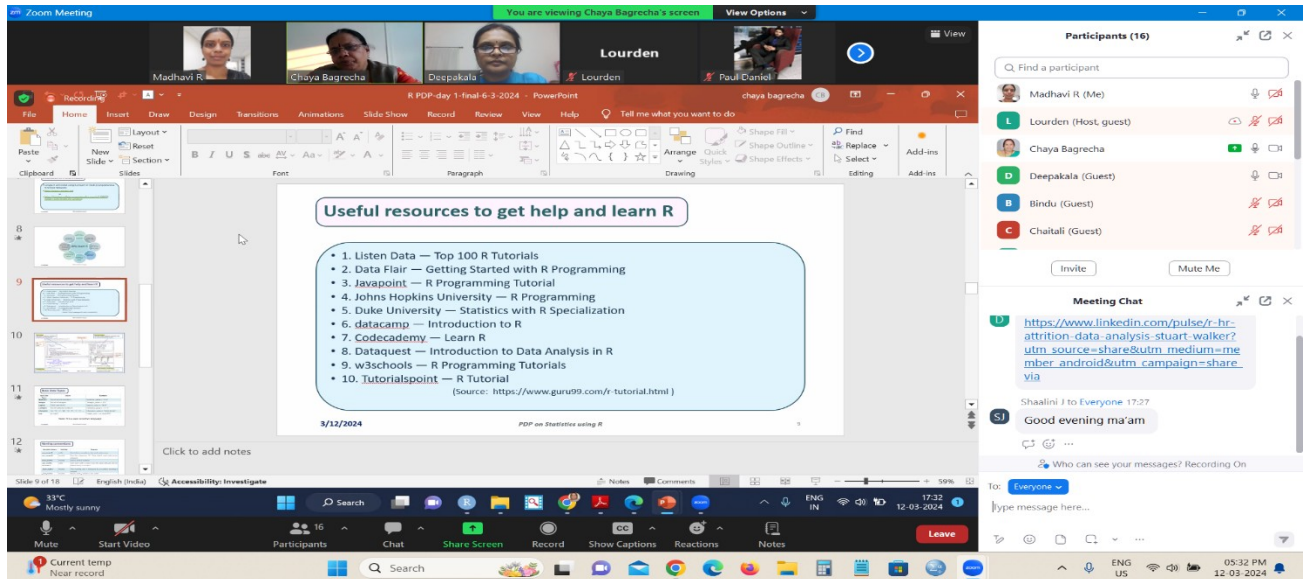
Zoom Meeting
You are viewing Chaya Bagrecha's screen
View Options
View

Madhavi R
Chaya Bagrecha
Deepakala
Lourden
Lourden
Paul Daniel

Recording
R PDP-day 1-final-6-3-2024 - PowerPoint
chaya bagrecha CB

File Home Insert Draw Design Transitions Animations Slide Show Record Review View Help Tell me what you want to do

Paste New Slide Layout Reset Section
Clipboard Slides Font Paragraph Drawing Editing Add-ins
Arrange Quick Styles Shape Fill Shape Outline Shape Effects Find Replace Select Add-ins

Useful resources to get help and learn R

• 1. Listen Data — Top 100 R Tutorials
• 2. Data Flair — Getting Started with R Programming
• 3. Javapoint — R Programming Tutorial
• 4. Johns Hopkins University — R Programming
• 5. Duke University — Statistics with R Specialization
• 6. datacamp — Introduction to R
• 7. Codecademy — Learn R
• 8. Dataquest — Introduction to Data Analysis in R
• 9. w3schools — R Programming Tutorials
• 10. Tutorialspoint — R Tutorial
(Source: https://www.guru99.com/r-tutorial.html )

3/12/2024
PDP on Statistics using R
9

Click to add notes

8
9
10
11
12

Slide 9 of 18 English (India) Accessibility: Investigate Notes Comments 59%

33°C Mostly sunny
Search
ENG IN 17:32 12-03-2024

Mute Start Video Participants 16 Chat Share Screen Record Show Captions Reactions Notes Leave

Participants (16)
Find a participant
Madhavi R (Me)
Lourden (Host, guest)
Chaya Bagrecha
Deepakala (Guest)
Bindu (Guest)
Chaitali (Guest)
Invite Mute Me

Meeting Chat
https://www.linkedin.com/pulse/r-hr-attrition-data-analysis-stuart-walker?utm_source=share&utm_medium=member_android&utm_campaign=share_via
Shaalini J to Everyone 17:27
Good evening ma'am
Who can see your messages? Recording On
To: Everyone
Type message here...

Current temp Near record
Search
ENG US 05:32 PM 12-03-2024